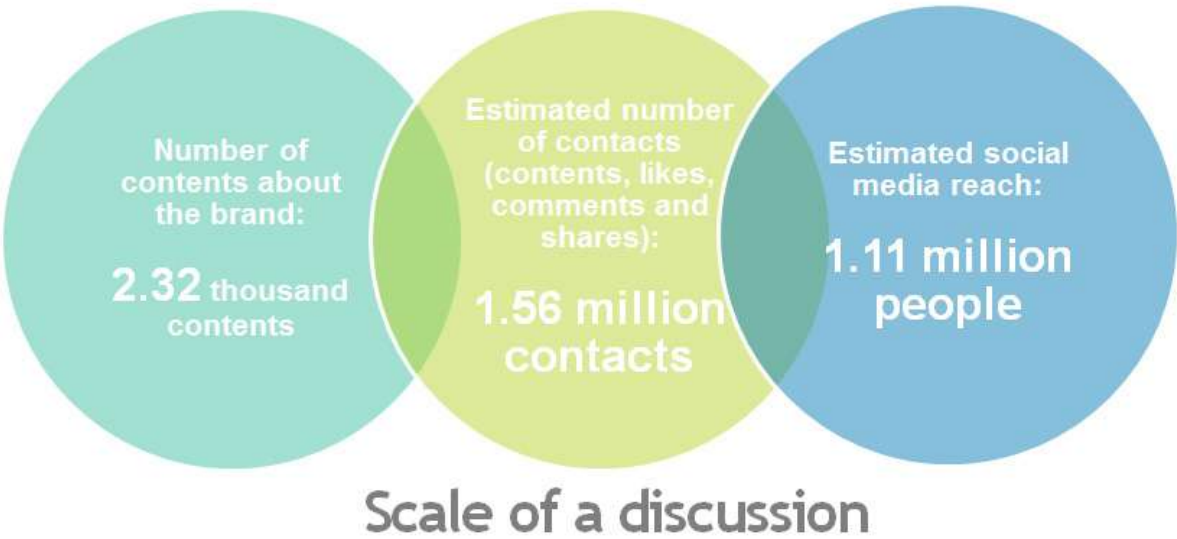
Number of contents about the brand:

2.32 thousand contents

Estimated number of contacts (contents, likes, comments and shares):

1.56 million contacts

Estimated social media reach:

1.11 million people

Scale of a discussion